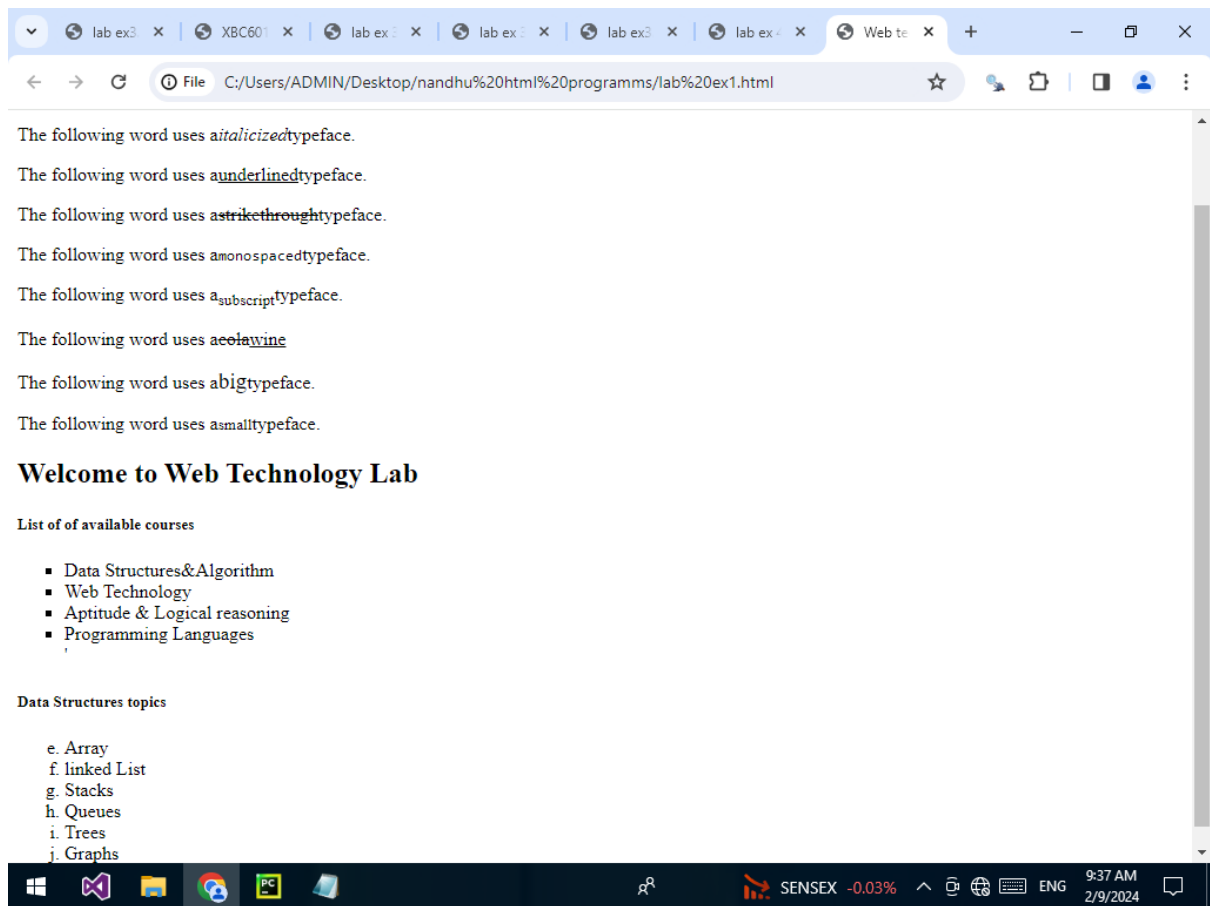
lab ex3 ×
XBC601 ×
lab ex3 ×
lab ex3 ×
lab ex3 ×
lab ex4 ×
Web te ×
+

File C:/Users/ADMIN/Desktop/nandhu%20html%20programms/lab%20ex1.html

The following word uses aitalicizedtypeface.

The following word uses aunderlinedtypeface.

The following word uses astrikethroughtypeface.

The following word uses amonospacedtypeface.

The following word uses asubscripttypeface.

The following word uses acolawine

The following word uses abigtypeface.

The following word uses asmalltypeface.

Welcome to Web Technology Lab

List of of available courses

- Data Structures&Algorithm
- Web Technology
- Aptitude & Logical reasoning
- Programming Languages

'

Data Structures topics

e. Array
f. linked List
g. Stacks
h. Queues
i. Trees
j. Graphs

SENSEX -0.03% ENG 9:37 AM 2/9/2024